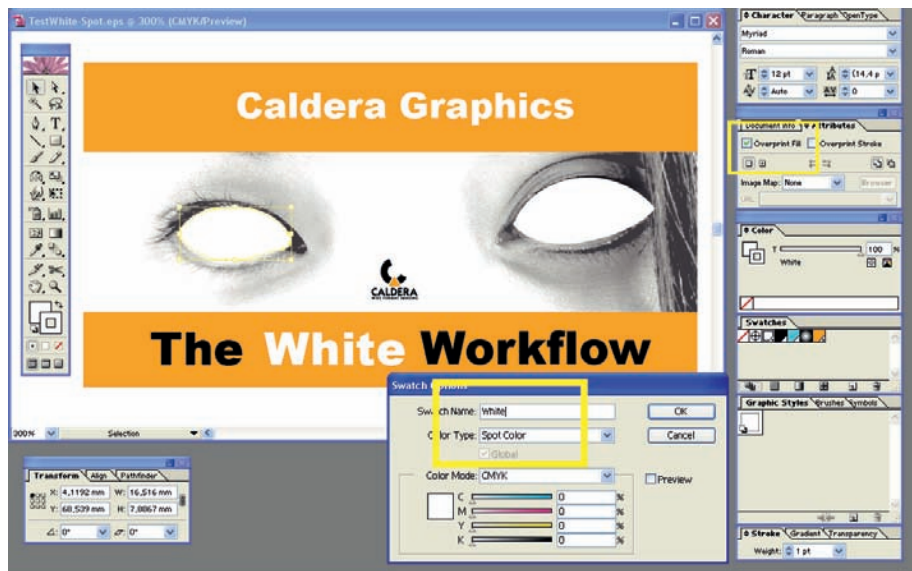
TestWhite-Spot.eps @ 300% (CMYK/Preview)

Caldera Graphics

CALDERA

The White Workflow

300%
Selection

Transform Align Pathfinder
X: 4,1192 mm W: 16,516 mm
Y: 68,539 mm H: 7,0867 mm
⊿: 0° ⊿: 0°

Character Paragraph OpenType
Myriad
Roman
12 pt
(14,4 p
Auto
0

Document Info Attributes
Overprint Fill Overprint Stroke
Image Map: None
Browser
URL:

Color
100 %
White

Swatches

Graphic Styles Brushes Symbols

Stroke Gradient Transparency
Weight: 1 pt

Swatch Options
Swatch Name: White
Color Type: Spot Color
Global
Color Mode: CMYK
C 0 %
M 0 %
Y 0 %
K 0 %
OK
Cancel
Preview